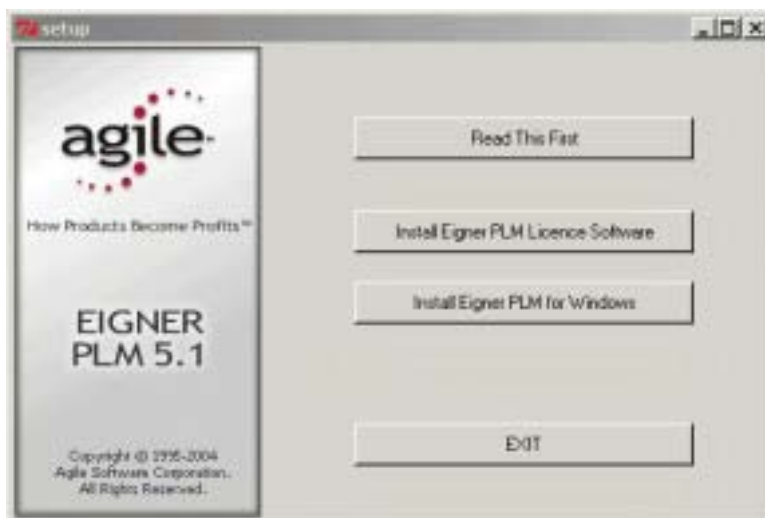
setup

agile

How Products Become Profits™

EIGNER PLM 5.1

Copyright © 1995-2004 Agile Software Corporation. All Rights Reserved.

Read This First

Install Eigner PLM Licence Software

Install Eigner PLM for Windows

EXIT